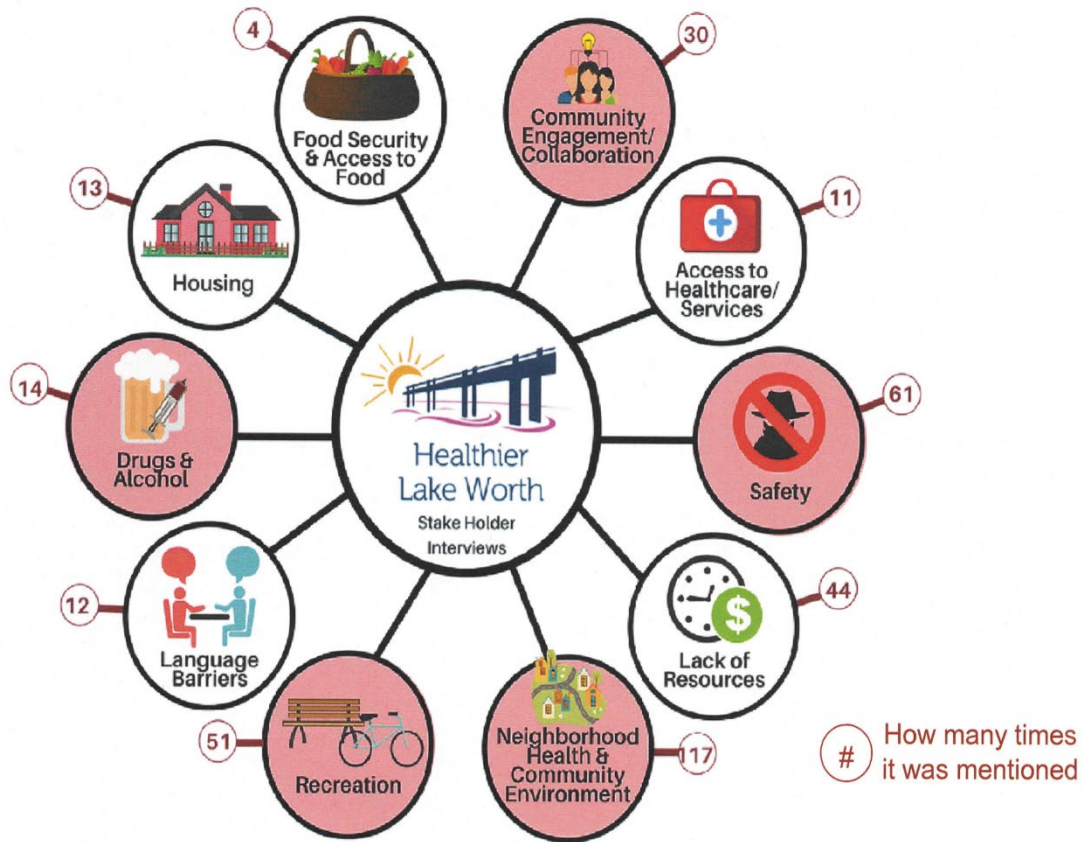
4
Food Security & Access to Food

30
Community Engagement/ Collaboration

13
Housing

11
Access to Healthcare/ Services

14
Drugs & Alcohol

Healthier Lake Worth
Stake Holder Interviews

61
Safety

12
Language Barriers

44
Lack of Resources

51
Recreation

117
Neighborhood Health & Community Environment

# How many times it was mentioned